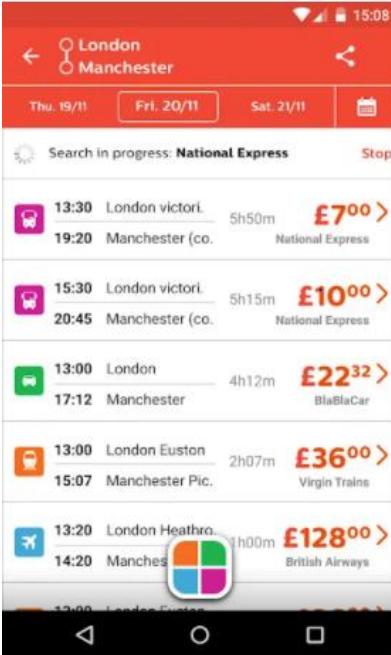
15:08

London
Manchester

Thu. 19/11
Fri. 20/11
Sat. 21/11

Search in progress: National Express
Stop

13:30 London victori.
19:20 Manchester (co.
5h50m
£7$^{00}$
National Express

15:30 London victori.
20:45 Manchester (co.
5h15m
£10$^{00}$
National Express

13:00 London
17:12 Manchester
4h12m
£22$^{32}$
BlaBlaCar

13:00 London Euston
15:07 Manchester Pic.
2h07m
£36$^{00}$
Virgin Trains

13:20 London Heathro.
14:20 Manches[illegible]
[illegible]h00m
£128$^{00}$
British Airways

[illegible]